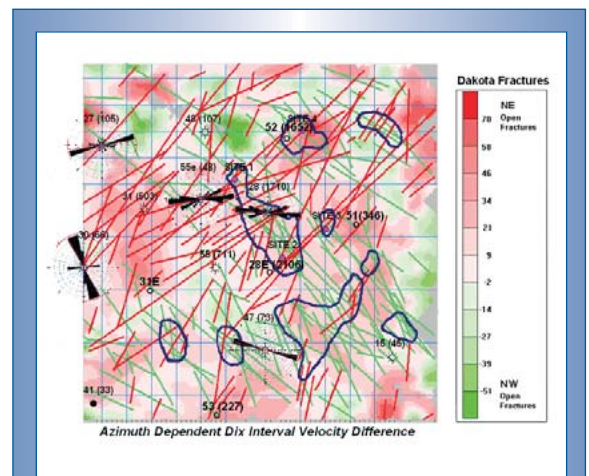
Dakota Fractures

NE
Open Fractures
70
58
46
34
21
9
-2
-14
-27
-39
-51
NW
Open Fractures

27 (105)
48 (107)
52 (1052)
55e (48)
SITE 1
28 (1710)
31 (603)
SITE 3
51 (346)
30 (66)
SITE 2
56 (711)
78E (2106)
31E
47 (73)
16 (45)
41 (33)
53 (227)

Azimuth Dependent Dix Interval Velocity Difference